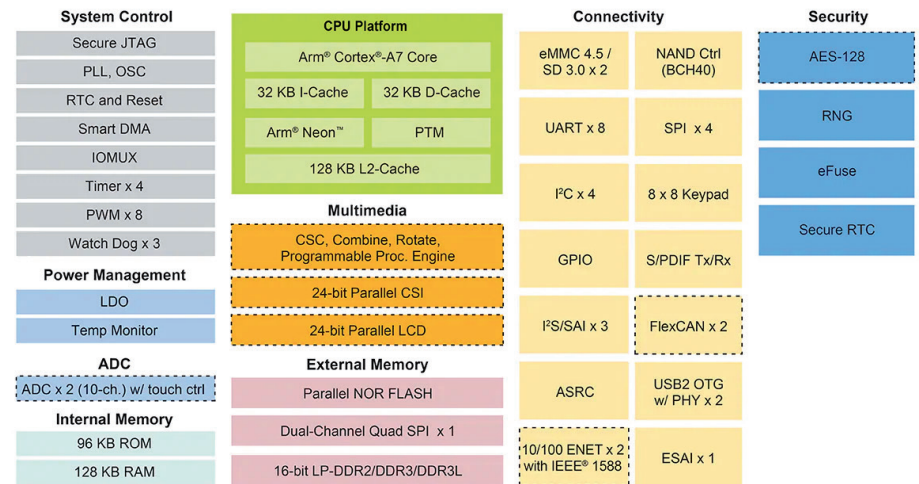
System Control

Secure JTAG

PLL, OSC

RTC and Reset

Smart DMA

IOMUX

Timer x 4

PWM x 8

Watch Dog x 3

Power Management

LDO

Temp Monitor

ADC

ADC x 2 (10-ch.) w/ touch ctrl

Internal Memory

96 KB ROM

128 KB RAM

CPU Platform

Arm® Cortex®-A7 Core

32 KB I-Cache

32 KB D-Cache

Arm® Neon™

PTM

128 KB L2-Cache

Multimedia

CSC, Combine, Rotate, Programmable Proc. Engine

24-bit Parallel CSI

24-bit Parallel LCD

External Memory

Parallel NOR FLASH

Dual-Channel Quad SPI x 1

16-bit LP-DDR2/DDR3/DDR3L

Connectivity

eMMC 4.5 / SD 3.0 x 2

NAND Ctrl (BCH40)

UART x 8

SPI x 4

I²C x 4

8 x 8 Keypad

GPIO

S/PDIF Tx/Rx

I²S/SAI x 3

FlexCAN x 2

ASRC

USB2 OTG w/ PHY x 2

10/100 ENET x 2 with IEEE® 1588

ESAI x 1

Security

AES-128

RNG

eFuse

Secure RTC